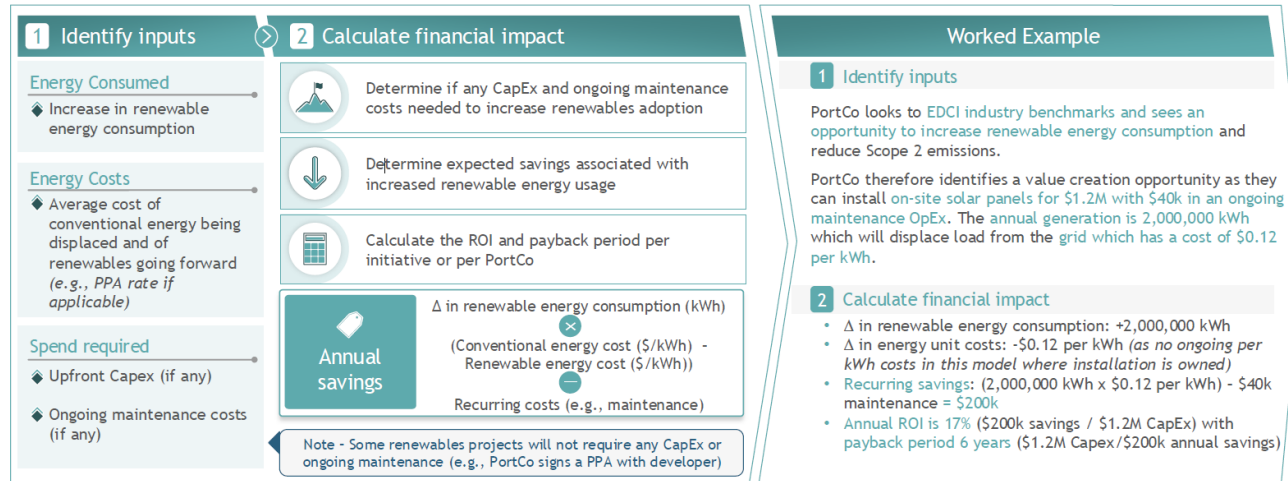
1 Identify inputs

Energy Consumed

Increase in renewable energy consumption

Energy Costs

Average cost of conventional energy being displaced and of renewables going forward (e.g., PPA rate if applicable)

Spend required

Upfront Capex (if any)

Ongoing maintenance costs (if any)

2 Calculate financial impact

Determine if any CapEx and ongoing maintenance costs needed to increase renewables adoption

Determine expected savings associated with increased renewable energy usage

Calculate the ROI and payback period per initiative or per PortCo

Annual savings

Δ in renewable energy consumption (kWh)

×

(Conventional energy cost (\$/kWh) - Renewable energy cost (\$/kWh))

—

Recurring costs (e.g., maintenance)

Note – Some renewables projects will not require any CapEx or ongoing maintenance (e.g., PortCo signs a PPA with developer)

Worked Example

1 Identify inputs

PortCo looks to EDCI industry benchmarks and sees an opportunity to increase renewable energy consumption and reduce Scope 2 emissions.

PortCo therefore identifies a value creation opportunity as they can install on-site solar panels for \$1.2M with \$40k in an ongoing maintenance OpEx. The annual generation is 2,000,000 kWh which will displace load from the grid which has a cost of \$0.12 per kWh.

2 Calculate financial impact

- Δ in renewable energy consumption: +2,000,000 kWh
- Δ in energy unit costs: -\$0.12 per kWh (as no ongoing per kWh costs in this model where installation is owned)
- Recurring savings: (2,000,000 kWh x \$0.12 per kWh) - \$40k maintenance = \$200k
- Annual ROI is 17% (\$200k savings / \$1.2M CapEx) with payback period 6 years (\$1.2M Capex/\$200k annual savings)